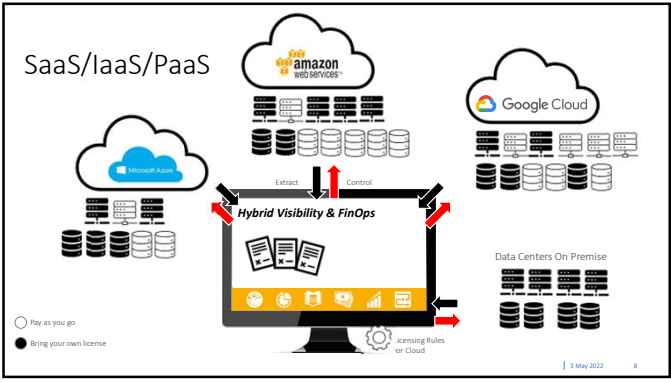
SaaS/IaaS/PaaS

amazon web services

Google Cloud

Microsoft Azure

Extract

Control

Hybrid Visibility & FinOps

Data Centers On Premise

Pay as you go

Bring your own license

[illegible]icensing Rules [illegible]or Cloud

3 May 2022

8